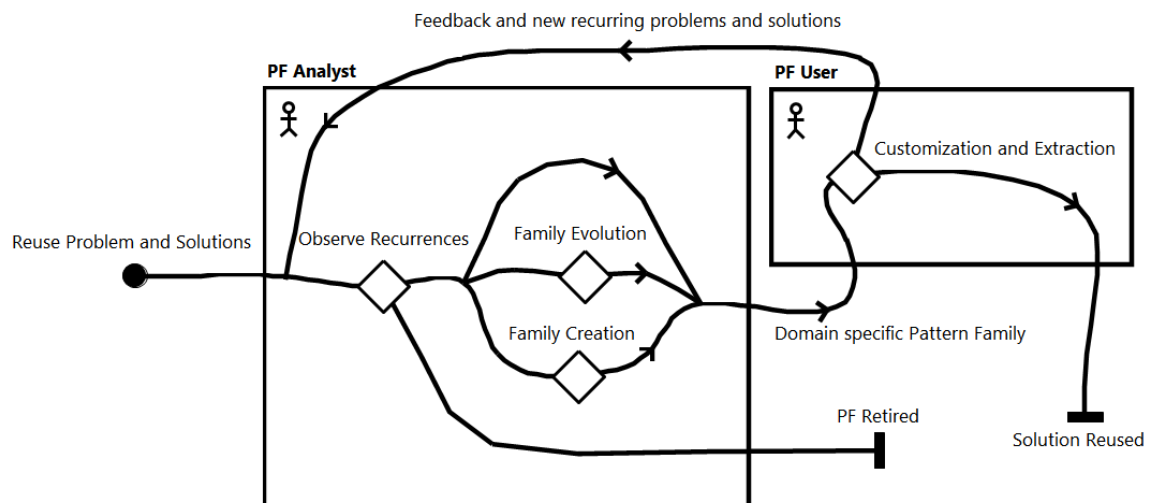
Feedback and new recurring problems and solutions

PF Analyst

PF User

Customization and Extraction

Reuse Problem and Solutions

Observe Recurrences

Family Evolution

Family Creation

Domain specific Pattern Family

PF Retired

Solution Reused